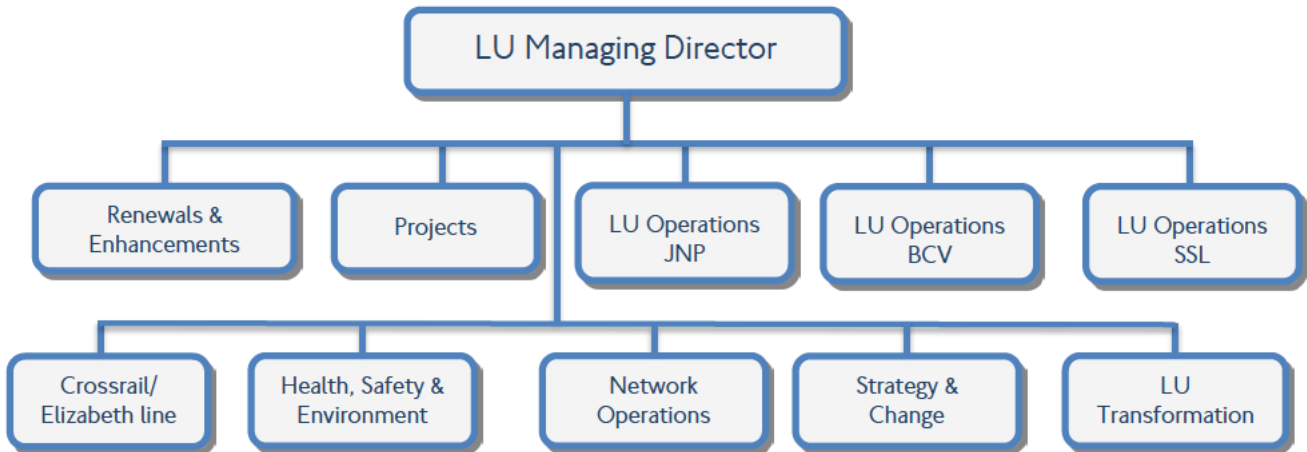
LU Managing Director

Renewals & Enhancements

Projects

LU Operations JNP

LU Operations BCV

LU Operations SSL

Crossrail/ Elizabeth line

Health, Safety & Environment

Network Operations

Strategy & Change

LU Transformation